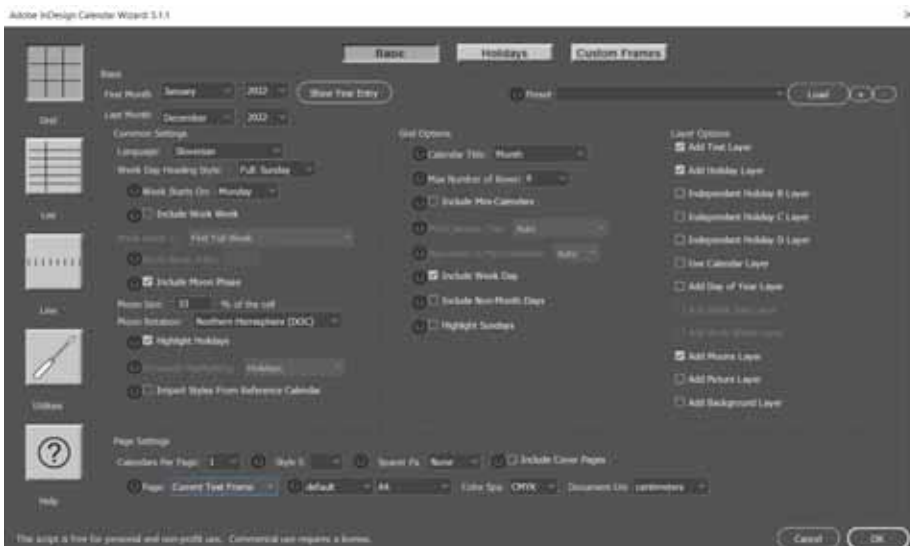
Adobe InDesign Calendar Wizard 5.1.1

Basic Holidays Custom Frames

Basic
First Month January 2022 Show Year Entry
Last Month December 2022

Preset Load + −

Grid

Common Settings
Language: Slovenian
Work Day Heading Style: Full: Sunday
Week Starts On - Monday
Include Work Week
Work Week # First Full Week
Work Week Prefix
Include Moon Phase
Moon Size: 33 % of the cell
Moon Rotation: Northern Hemisphere (DOC)
Highlight Holidays
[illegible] Holidays
Import Styles From Reference Calendar

List

Line

Utilities

Grid Options
Calendar Title: Month
Max Number of Rows: 6
Include Mini-Calendars
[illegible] Auto
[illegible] Auto
Include Week Day
Include Non-Month Days
Highlight Sundays

Layer Options
Add Text Layer
Add Holiday Layer
Independent Holiday B Layer
Independent Holiday C Layer
Independent Holiday D Layer
Use Calendar Layer
Add Day of Year Layer
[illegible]
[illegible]
Add Moons Layer
Add Picture Layer
Add Background Layer

Help

Page Settings
Calendars Per Page: 1 Style S Spacer Fx None Include Cover Pages
Page: Current Text Frame default A4 Color Spa CMYK Document Uni centimeters

This script is free for personal and non-profit use. Commercial use requires a license.

Cancel OK